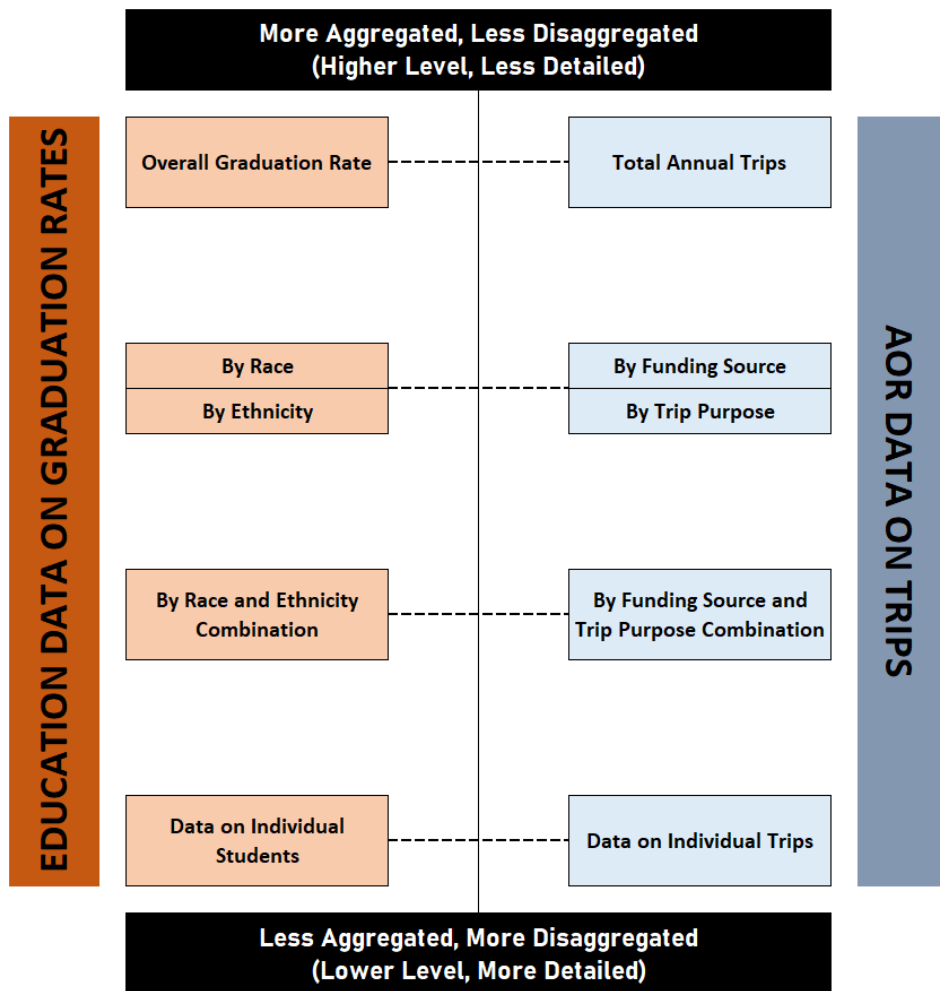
More Aggregated, Less Disaggregated
(Higher Level, Less Detailed)

EDUCATION DATA ON GRADUATION RATES

Overall Graduation Rate

By Race

By Ethnicity

By Race and Ethnicity Combination

Data on Individual Students

AOR DATA ON TRIPS

Total Annual Trips

By Funding Source

By Trip Purpose

By Funding Source and Trip Purpose Combination

Data on Individual Trips

Less Aggregated, More Disaggregated
(Lower Level, More Detailed)